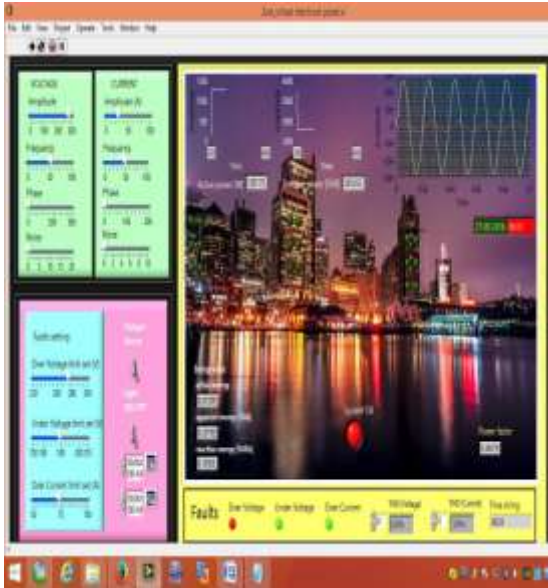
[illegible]

File Edit View Project Operate Tools Window Help

VOLTAGE
Amplitude
0 10 20 30
Frequency
0 10 50
Phase
0 10 20
Noise

CURRENT
Amplitude (A)
0 10 20
Frequency
0 10 50
Phase
0 10 20
Noise

Faults setting
Over Voltage limit set (V)
Under Voltage limit set (V)
Over Current limit set (A)

Time
Active power (W)
Time
Reactive power (VAR)

Power factor

Faults
Over Voltage
Under Voltage
Over Current
THD Voltage
THD Current
Time string